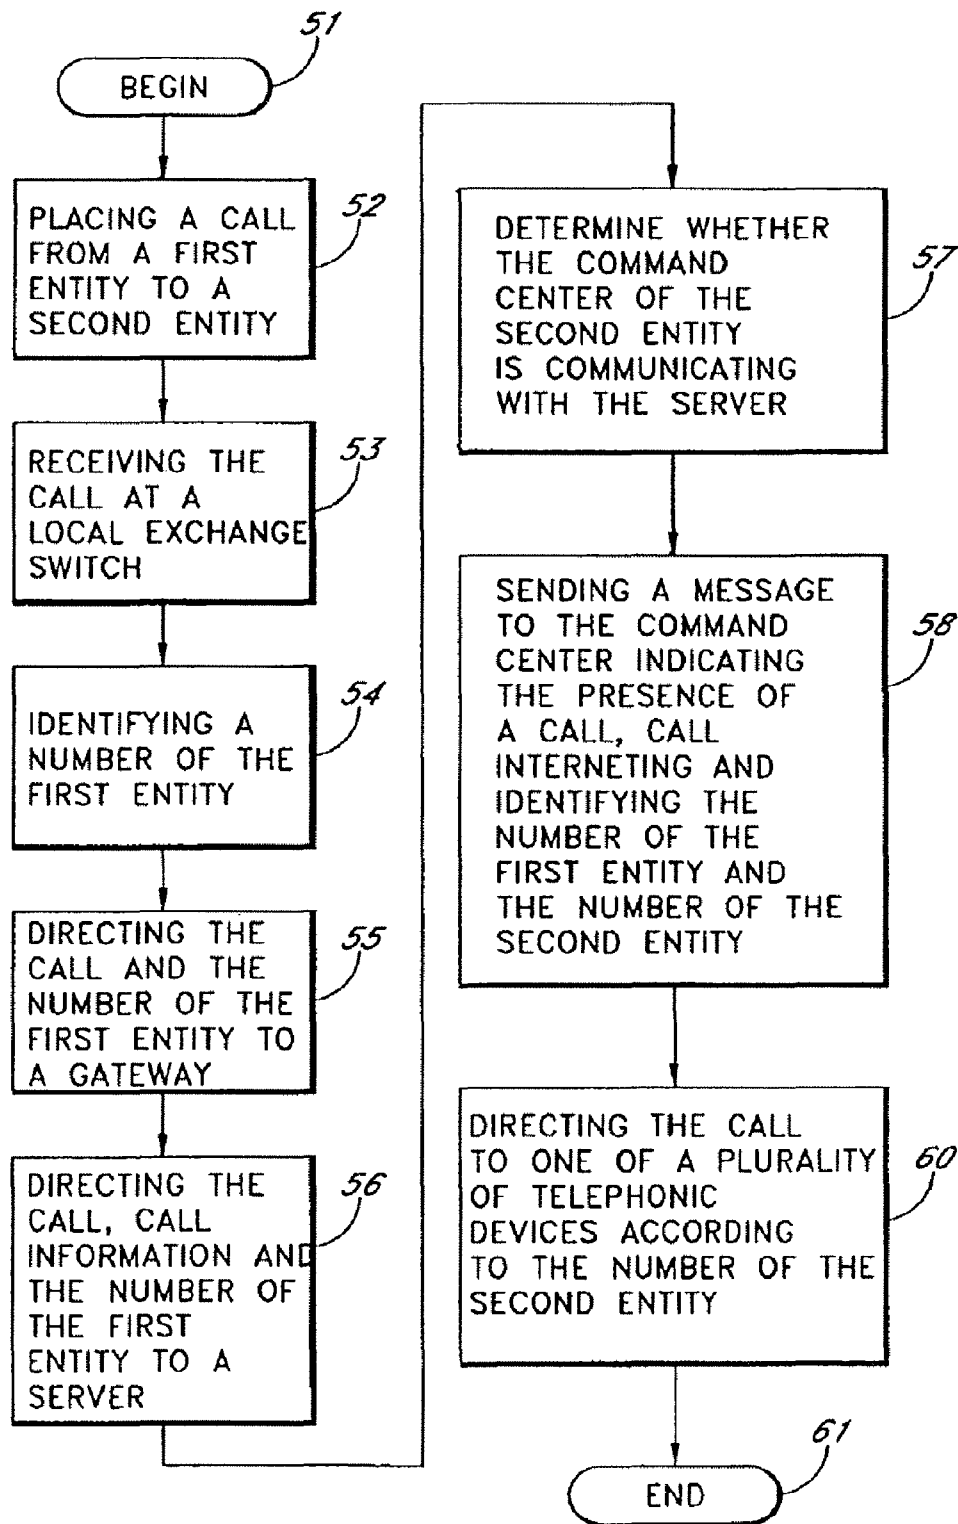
51

BEGIN

PLACING A CALL FROM A FIRST ENTITY TO A SECOND ENTITY

52

RECEIVING THE CALL AT A LOCAL EXCHANGE SWITCH

53

IDENTIFYING A NUMBER OF THE FIRST ENTITY

54

DIRECTING THE CALL AND THE NUMBER OF THE FIRST ENTITY TO A GATEWAY

55

DIRECTING THE CALL, CALL INFORMATION AND THE NUMBER OF THE FIRST ENTITY TO A SERVER

56

DETERMINE WHETHER THE COMMAND CENTER OF THE SECOND ENTITY IS COMMUNICATING WITH THE SERVER

57

SENDING A MESSAGE TO THE COMMAND CENTER INDICATING THE PRESENCE OF A CALL, CALL INTERNETING AND IDENTIFYING THE NUMBER OF THE FIRST ENTITY AND THE NUMBER OF THE SECOND ENTITY

58

DIRECTING THE CALL TO ONE OF A PLURALITY OF TELEPHONIC DEVICES ACCORDING TO THE NUMBER OF THE SECOND ENTITY

60

61

END